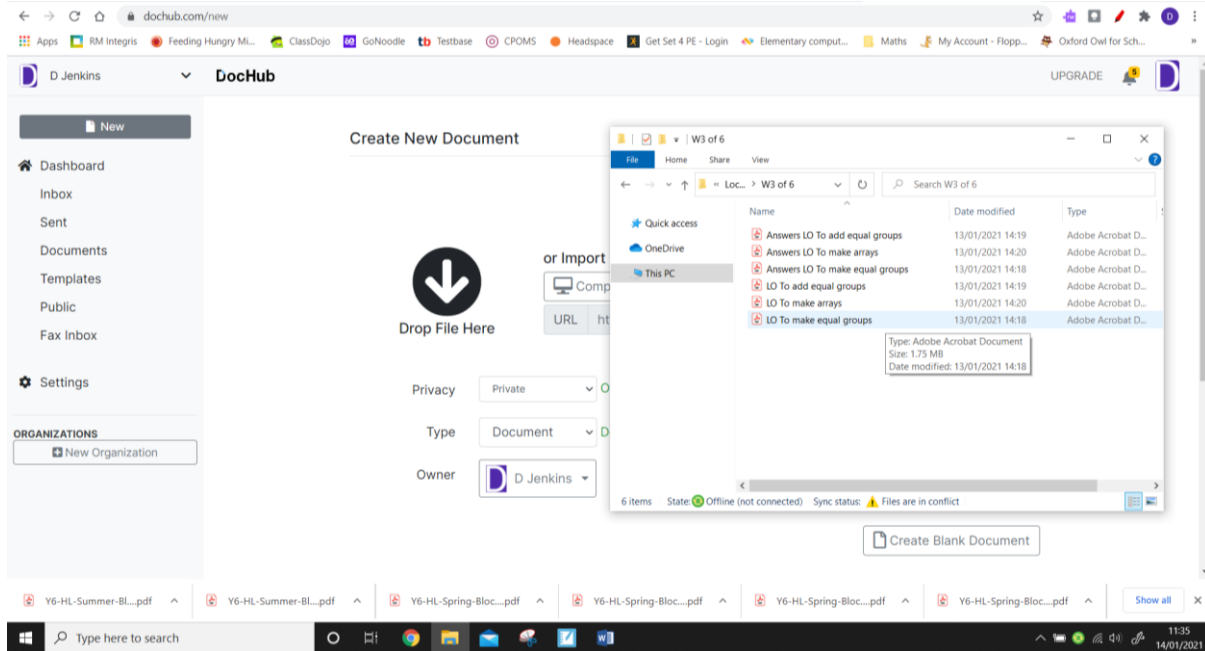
dochub.com/new

Apps RM Integris Feeding Hungry Mi... ClassDojo GoNoodle Testbase CPOMS Headspace Get Set 4 PE - Login Elementary comput... Maths My Account - Flopp... Oxford Owl for Sch...

D Jenkins DocHub UPGRADE

New
Dashboard
Inbox
Sent
Documents
Templates
Public
Fax Inbox
Settings

ORGANIZATIONS
New Organization

Create New Document

Drop File Here

or Import
Comp
URL ht

Privacy Private
Type Document
Owner D Jenkins

Create Blank Document

W3 of 6
File Home Share View
Loc... › W3 of 6
Search W3 of 6
Quick access
OneDrive
This PC

| Name | Date modified | Type |
|---|---|---|
| Answers LO To add equal groups | 13/01/2021 14:19 | Adobe Acrobat D... |
| Answers LO To make arrays | 13/01/2021 14:20 | Adobe Acrobat D... |
| Answers LO To make equal groups | 13/01/2021 14:18 | Adobe Acrobat D... |
| LO To add equal groups | 13/01/2021 14:19 | Adobe Acrobat D... |
| LO To make arrays | 13/01/2021 14:20 | Adobe Acrobat D... |
| LO To make equal groups | 13/01/2021 14:18 | Adobe Acrobat D... |

Type: Adobe Acrobat Document
Size: 1.75 MB
Date modified: 13/01/2021 14:18

6 items State: Offline (not connected) Sync status: Files are in conflict

Y6-HL-Summer-Bl....pdf Y6-HL-Summer-Bl....pdf Y6-HL-Spring-Bloc....pdf Y6-HL-Spring-Bloc....pdf Y6-HL-Spring-Bloc....pdf Y6-HL-Spring-Bloc....pdf Show all

Type here to search
11:35
14/01/2021